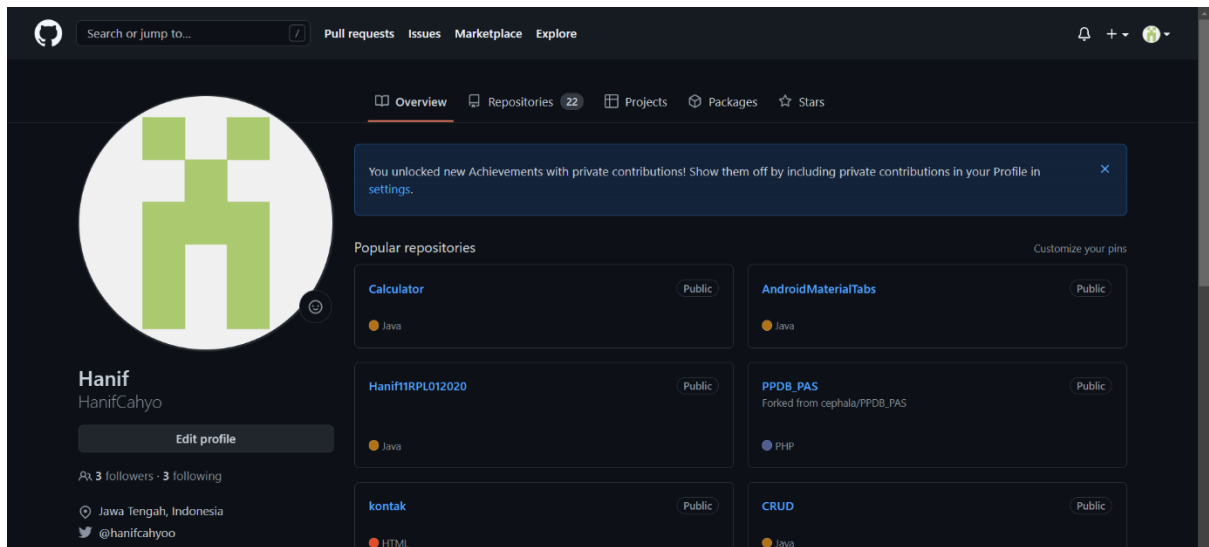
Search or jump to... /
Pull requests Issues Marketplace Explore

Overview Repositories 22 Projects Packages Stars

You unlocked new Achievements with private contributions! Show them off by including private contributions in your Profile in settings.

Popular repositories
Customize your pins

Calculator
Public
Java

AndroidMaterialTabs
Public
Java

Hanif11RPL012020
Public
Java

PPDB_PAS
Public
Forked from cephala/PPDB_PAS
PHP

kontak
Public
HTML

CRUD
Public
Java

Hanif
HanifCahyo
Edit profile
3 followers · 3 following
Jawa Tengah, Indonesia
@hanifcahyoo